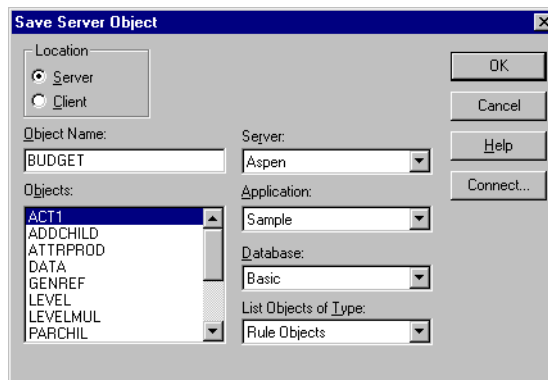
Save Server Object

Location
Server
Client

Object Name:
BUDGET

Objects:
ACT1
ADDCHILD
ATTRPROD
DATA
GENREF
LEVEL
LEVELMUL
PARCHIL

Server:
Aspen

Application:
Sample

Database:
Basic

List Objects of Type:
Rule Objects

OK
Cancel
Help
Connect...